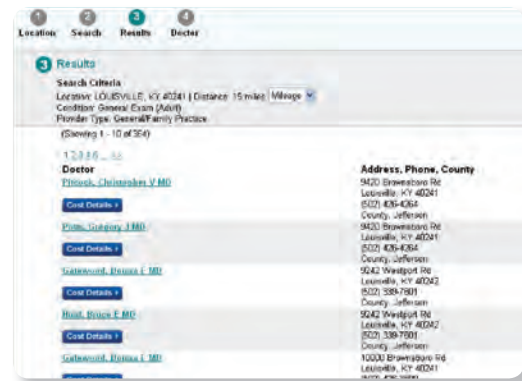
1 Location 2 Search 3 Results 4 Doctor

3 Results

Search Criteria
Location: LOUISVILLE, KY 40241 | Distance: 15 miles Mileage
Condition: General Exam (Adult)
Provider Type: General/Family Practice

(Showing 1 - 10 of 354)

1 2 3 4 5 ... >>

| Doctor | Address, Phone, County |
|---|---|
| Pikock, Christopher V MD<br>Cost Details › | 9420 Brownsboro Rd<br>Louisville, KY 40241<br>(502) 426-4264<br>County: Jefferson |
| Potts, Gregory J MD<br>Cost Details › | 9420 Brownsboro Rd<br>Louisville, KY 40241<br>(502) 426-4264<br>County: Jefferson |
| Gatewood, Dennis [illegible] MD<br>Cost Details › | 9242 Westport Rd<br>Louisville, KY 40242<br>(502) 339-7801<br>County: Jefferson |
| Hold, Bruce E MD<br>Cost Details › | 9242 Westport Rd<br>Louisville, KY 40242<br>(502) 339-7801<br>County: Jefferson |
| Gatewood, Dennis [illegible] MD<br>Cost Details › | 10000 Brownsboro Rd<br>Louisville, KY 40241<br>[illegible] |